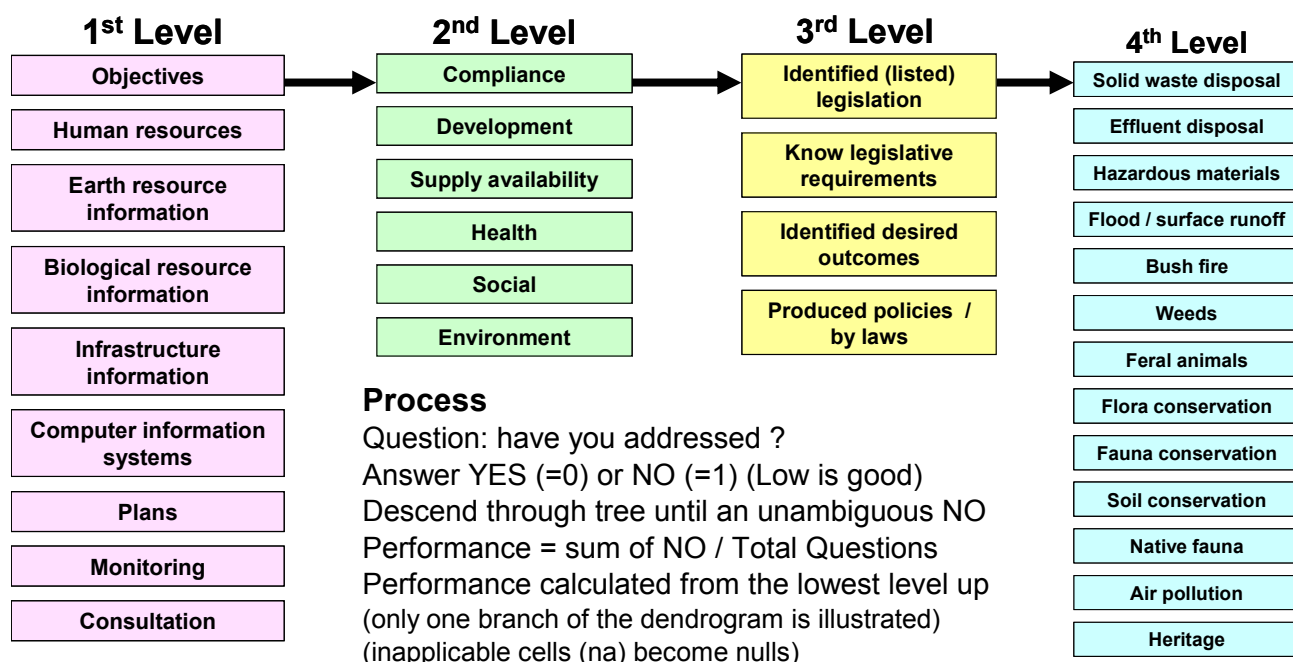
1$^{st}$ Level

Objectives

Human resources

Earth resource information

Biological resource information

Infrastructure information

Computer information systems

Plans

Monitoring

Consultation

2$^{nd}$ Level

Compliance

Development

Supply availability

Health

Social

Environment

3$^{rd}$ Level

Identified (listed) legislation

Know legislative requirements

Identified desired outcomes

Produced policies / by laws

4$^{th}$ Level

Solid waste disposal

Effluent disposal

Hazardous materials

Flood / surface runoff

Bush fire

Weeds

Feral animals

Flora conservation

Fauna conservation

Soil conservation

Native fauna

Air pollution

Heritage

Process

Question: have you addressed ?
Answer YES (=0) or NO (=1) (Low is good)
Descend through tree until an unambiguous NO
Performance = sum of NO / Total Questions
Performance calculated from the lowest level up
(only one branch of the dendrogram is illustrated)
(inapplicable cells (na) become nulls)